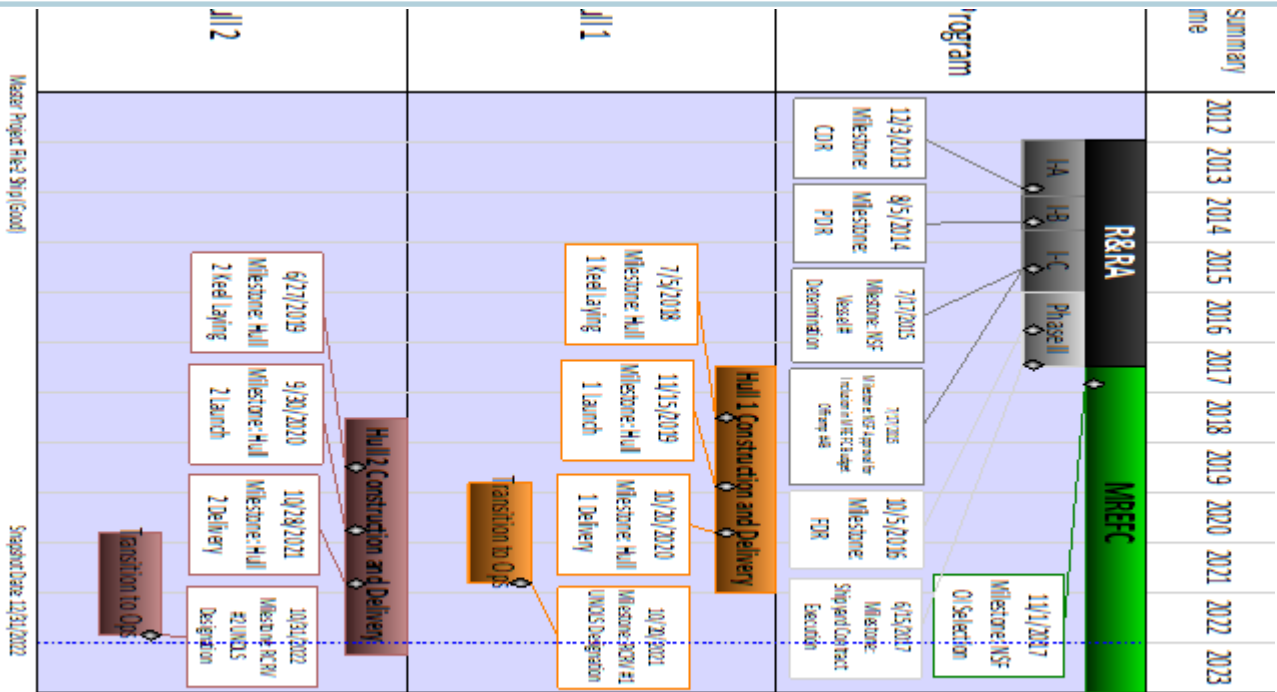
Summary
me

'rogram

ıll 1

ıll 2

2012
2013
2014
2015
2016
2017
2018
2019
2020
2021
2022
2023

R&RA
I-A
I-B
I-C
Phase II

MREFC

12/3/2013
Milestone:
CDR

8/5/2014
Milestone:
PDR

7/17/2015
Milestone: NSF
Vessel
Determination

7/7/2016
Milestone: NSF approval for
inclusion in MREFC budget
Offering Adds

10/5/2016
Milestone:
FDR

6/15/2017
Milestone:
Shipyard Contract
Execution

11/1/2017
Milestone: NSF
CI Selection

Hull 1 Construction and Delivery

7/5/2018
Milestone: Hull
1 Keel Laying

11/15/2019
Milestone: Hull
1 Launch

10/20/2020
Milestone: Hull
1 Delivery

Transition to Ops

10/20/2021
Milestone: RCRV #1
UNOLS Designation

Hull 2 Construction and Delivery

6/27/2019
Milestone: Hull
2 Keel Laying

9/30/2020
Milestone: Hull
2 Launch

10/28/2021
Milestone: Hull
2 Delivery

Transition to Ops

10/4/2022
Milestone: RCRV
#2 UNOLS
Designation

Master Project File: Ship (Good)

Snapshot Date: 12/31/2022